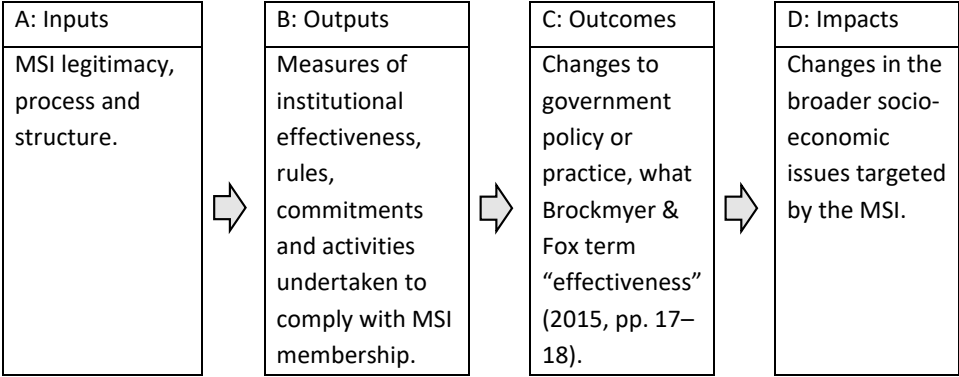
A: Inputs

MSI legitimacy, process and structure.

B: Outputs

Measures of institutional effectiveness, rules, commitments and activities undertaken to comply with MSI membership.

C: Outcomes

Changes to government policy or practice, what Brockmyer & Fox term “effectiveness” (2015, pp. 17–18).

D: Impacts

Changes in the broader socio-economic issues targeted by the MSI.